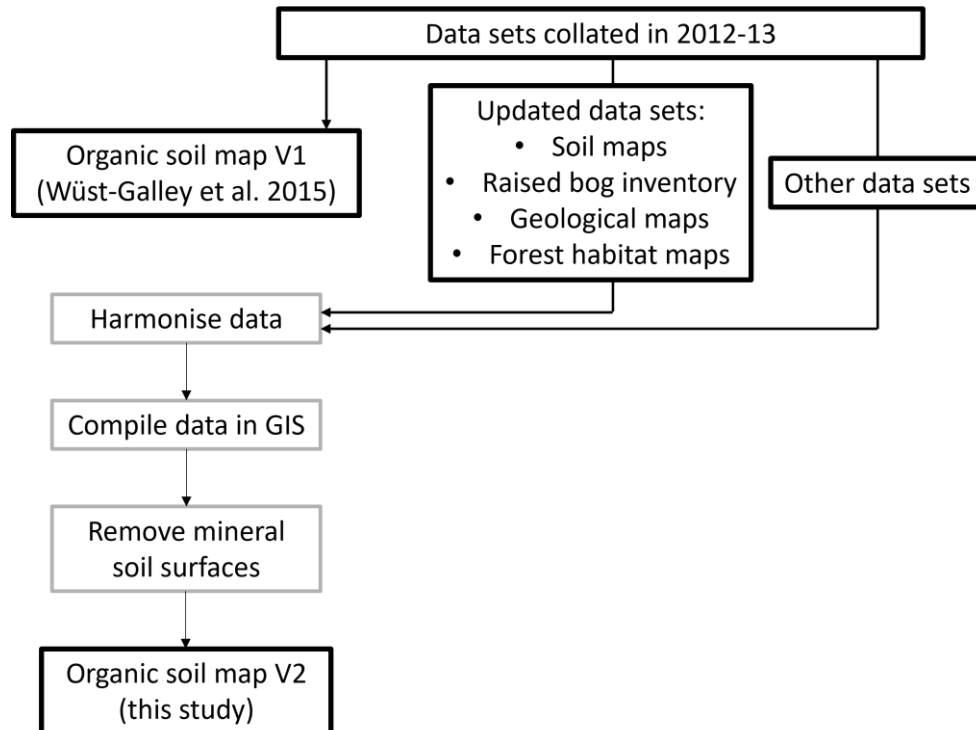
Data sets collated in 2012-13

Organic soil map V1 (Wüst-Galley et al. 2015)

Updated data sets:
- Soil maps
- Raised bog inventory
- Geological maps
- Forest habitat maps

Other data sets

Harmonise data

Compile data in GIS

Remove mineral soil surfaces

Organic soil map V2 (this study)